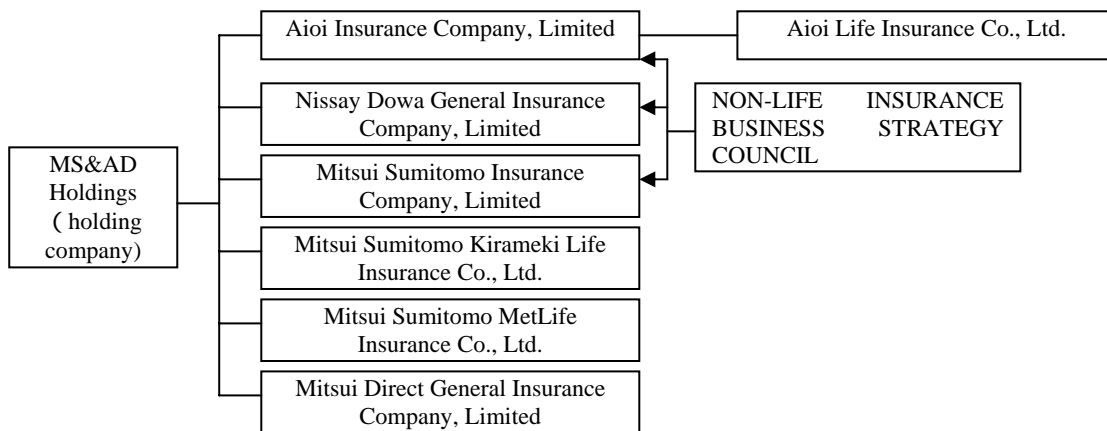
MS&AD Holdings ( holding company)

Aioi Insurance Company, Limited

Aioi Life Insurance Co., Ltd.

Nissay Dowa General Insurance Company, Limited

NON-LIFE INSURANCE BUSINESS STRATEGY COUNCIL

Mitsui Sumitomo Insurance Company, Limited

Mitsui Sumitomo Kirameki Life Insurance Co., Ltd.

Mitsui Sumitomo MetLife Insurance Co., Ltd.

Mitsui Direct General Insurance Company, Limited